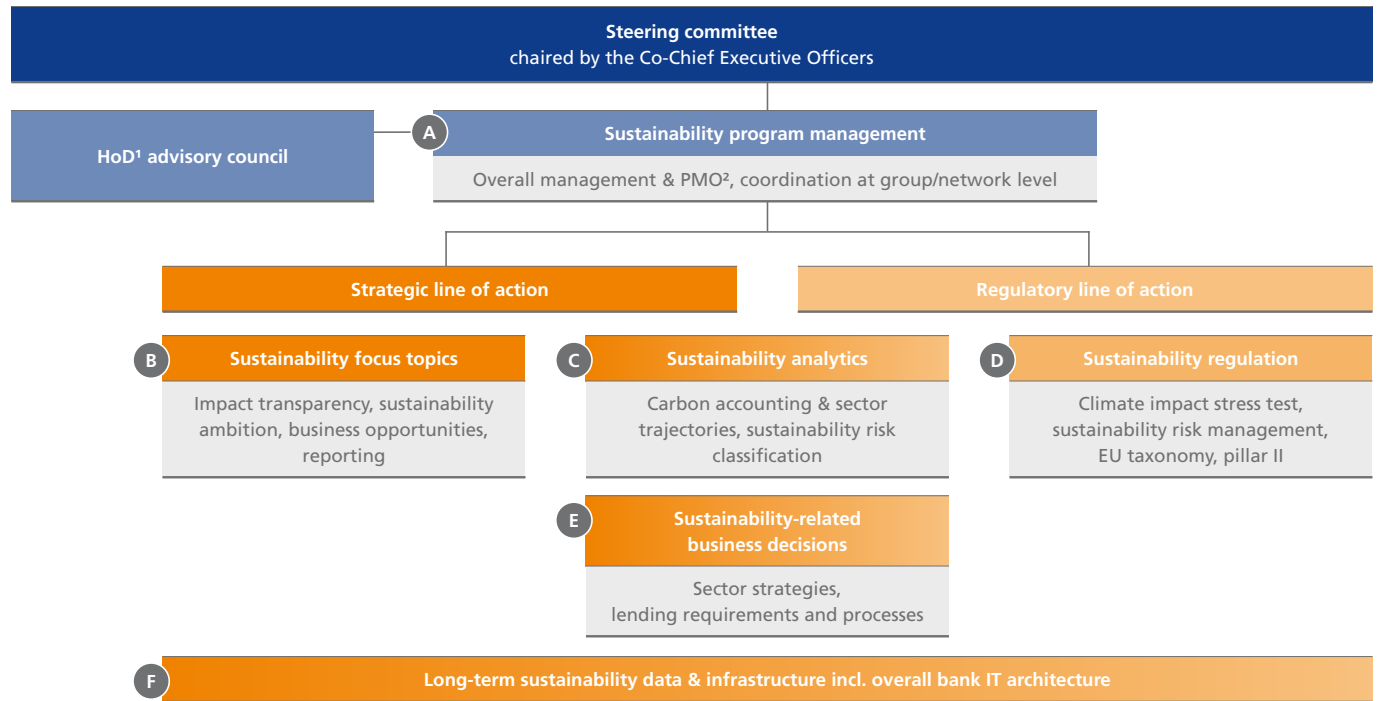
Steering committee
chaired by the Co-Chief Executive Officers

HoD¹ advisory council

A Sustainability program management
Overall management & PMO², coordination at group/network level

Strategic line of action

Regulatory line of action

B Sustainability focus topics
Impact transparency, sustainability ambition, business opportunities, reporting

C Sustainability analytics
Carbon accounting & sector trajectories, sustainability risk classification

D Sustainability regulation
Climate impact stress test, sustainability risk management, EU taxonomy, pillar II

E Sustainability-related business decisions
Sector strategies, lending requirements and processes

F Long-term sustainability data & infrastructure incl. overall bank IT architecture